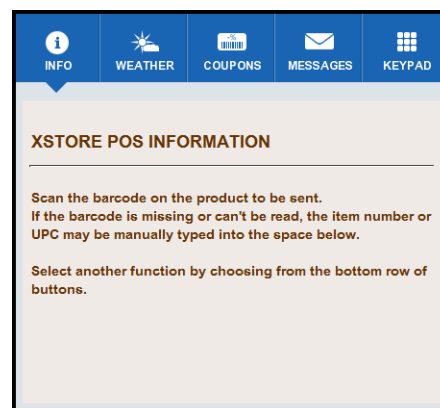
INFO WEATHER COUPONS MESSAGES KEYPAD

XSTORE POS INFORMATION

Scan the barcode on the product to be sent.
If the barcode is missing or can't be read, the item number or UPC may be manually typed into the space below.

Select another function by choosing from the bottom row of buttons.